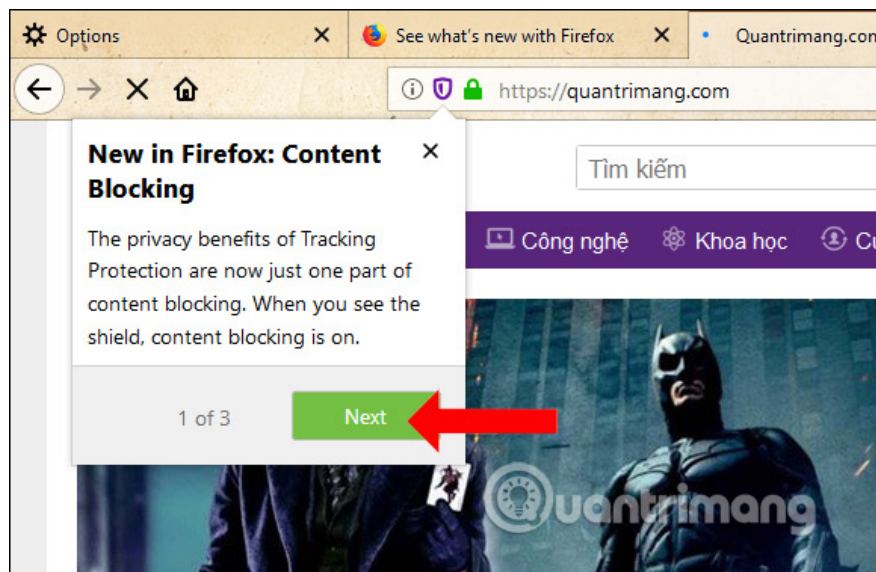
Options
See what's new with Firefox
Quantrimang.con

https://quantrimang.com

New in Firefox: Content Blocking

The privacy benefits of Tracking Protection are now just one part of content blocking. When you see the shield, content blocking is on.

1 of 3
Next

Tìm kiếm

Công nghệ
Khoa học
Cu

Quantrimang